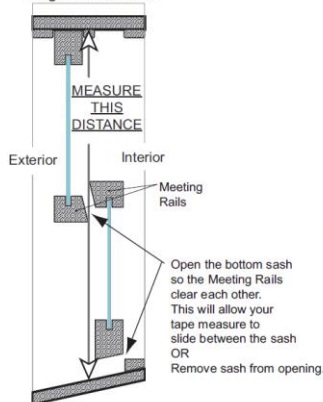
MEASURE THIS DISTANCE

Exterior

Interior

Meeting Rails

Open the bottom sash so the Meeting Rails clear each other. This will allow your tape measure to slide between the sash OR Remove sash from opening.